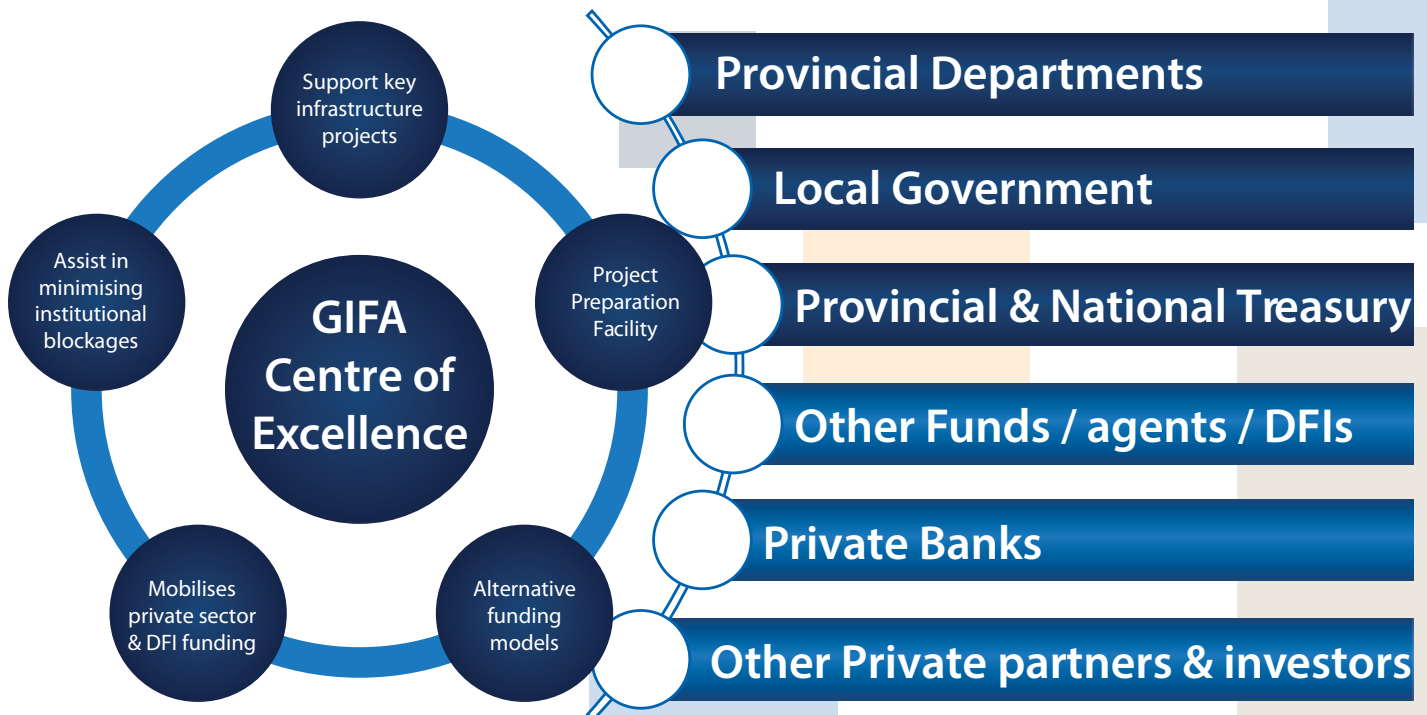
Support key infrastructure projects

Assist in minimising institutional blockages

GIFA Centre of Excellence

Project Preparation Facility

Mobilises private sector & DFI funding

Alternative funding models

Provincial Departments

Local Government

Provincial & National Treasury

Other Funds / agents / DFIs

Private Banks

Other Private partners & investors